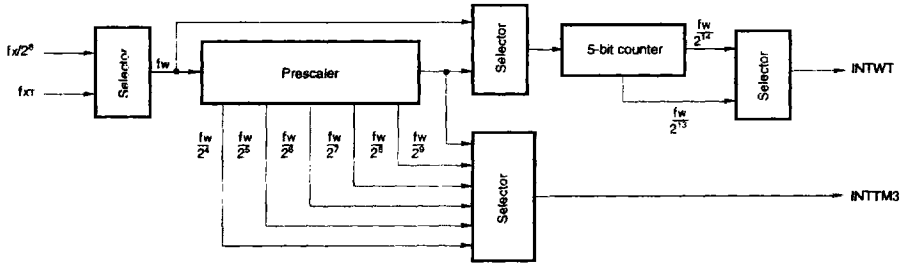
$fx/2^8$

$f_{XT}$

Selector

fw

Prescaler

Selector

5-bit counter

$\frac{fw}{2^{14}}$

$\frac{fw}{2^{13}}$

Selector

INTWT

$\frac{fw}{2^4}$ $\frac{fw}{2^5}$ $\frac{fw}{2^6}$ $\frac{fw}{2^7}$ $\frac{fw}{2^8}$ $\frac{fw}{2^9}$

Selector

INTTM3